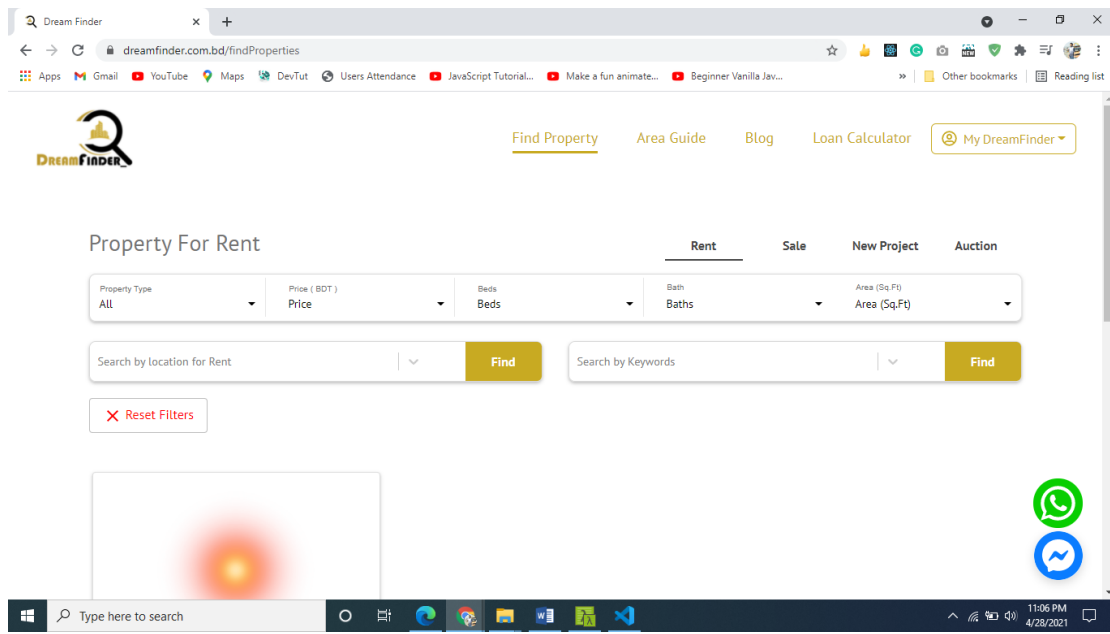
Dream Finder
dreamfinder.com.bd/findProperties
Apps Gmail YouTube Maps DevTut Users Attendance JavaScript Tutorial... Make a fun animate... Beginner Vanilla Jav... » Other bookmarks Reading list

DREAMFINDER

Find Property Area Guide Blog Loan Calculator My DreamFinder

Property For Rent

Rent Sale New Project Auction

Property Type
All

Price ( BDT )
Price

Beds
Beds

Bath
Baths

Area (Sq.Ft)
Area (Sq.Ft)

Search by location for Rent
Find

Search by Keywords
Find

Reset Filters

Type here to search
11:06 PM
4/28/2021